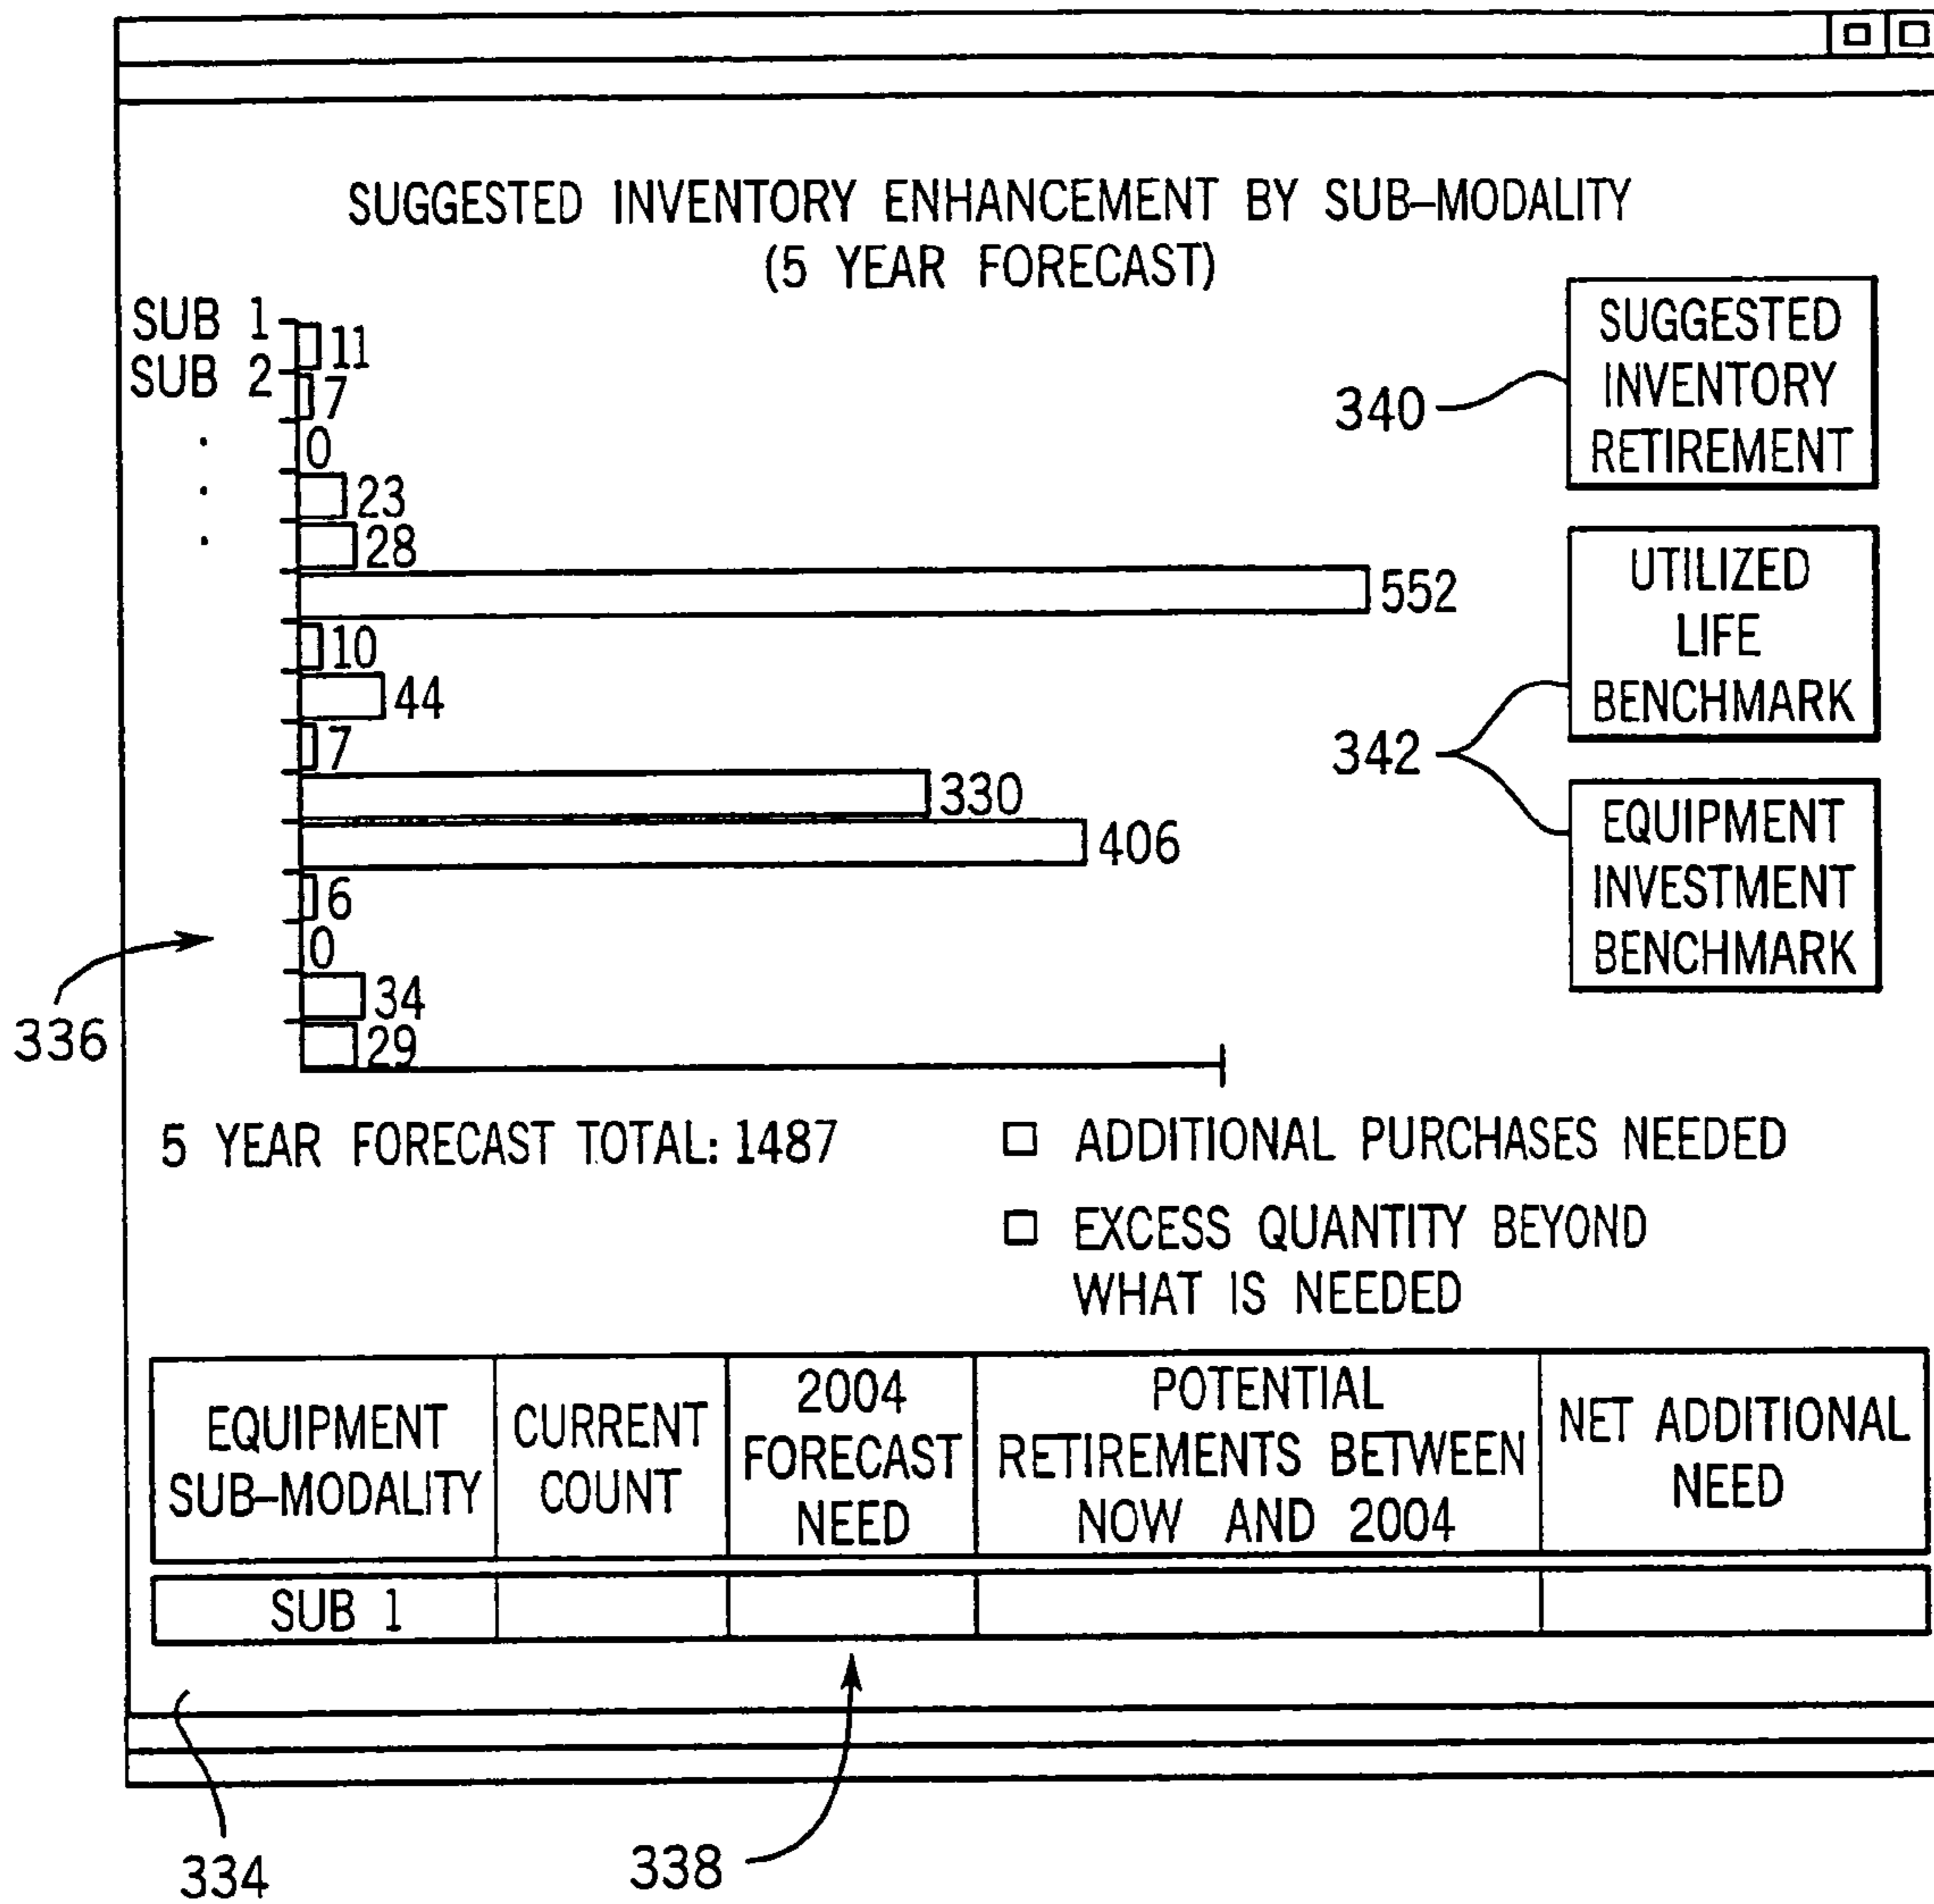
SUGGESTED INVENTORY ENHANCEMENT BY SUB–MODALITY
(5 YEAR FORECAST)

SUB 1
SUB 2
.
.
.

11
7
0
23
28
552
10
44
7
330
406
6
0
34
29

340
SUGGESTED INVENTORY RETIREMENT

342
UTILIZED LIFE BENCHMARK

EQUIPMENT INVESTMENT BENCHMARK

336

5 YEAR FORECAST TOTAL: 1487

ADDITIONAL PURCHASES NEEDED

EXCESS QUANTITY BEYOND WHAT IS NEEDED

| EQUIPMENT SUB–MODALITY | CURRENT COUNT | 2004 FORECAST NEED | POTENTIAL RETIREMENTS BETWEEN NOW AND 2004 | NET ADDITIONAL NEED |
|---|---|---|---|---|
| SUB 1 | | | | |

334
338